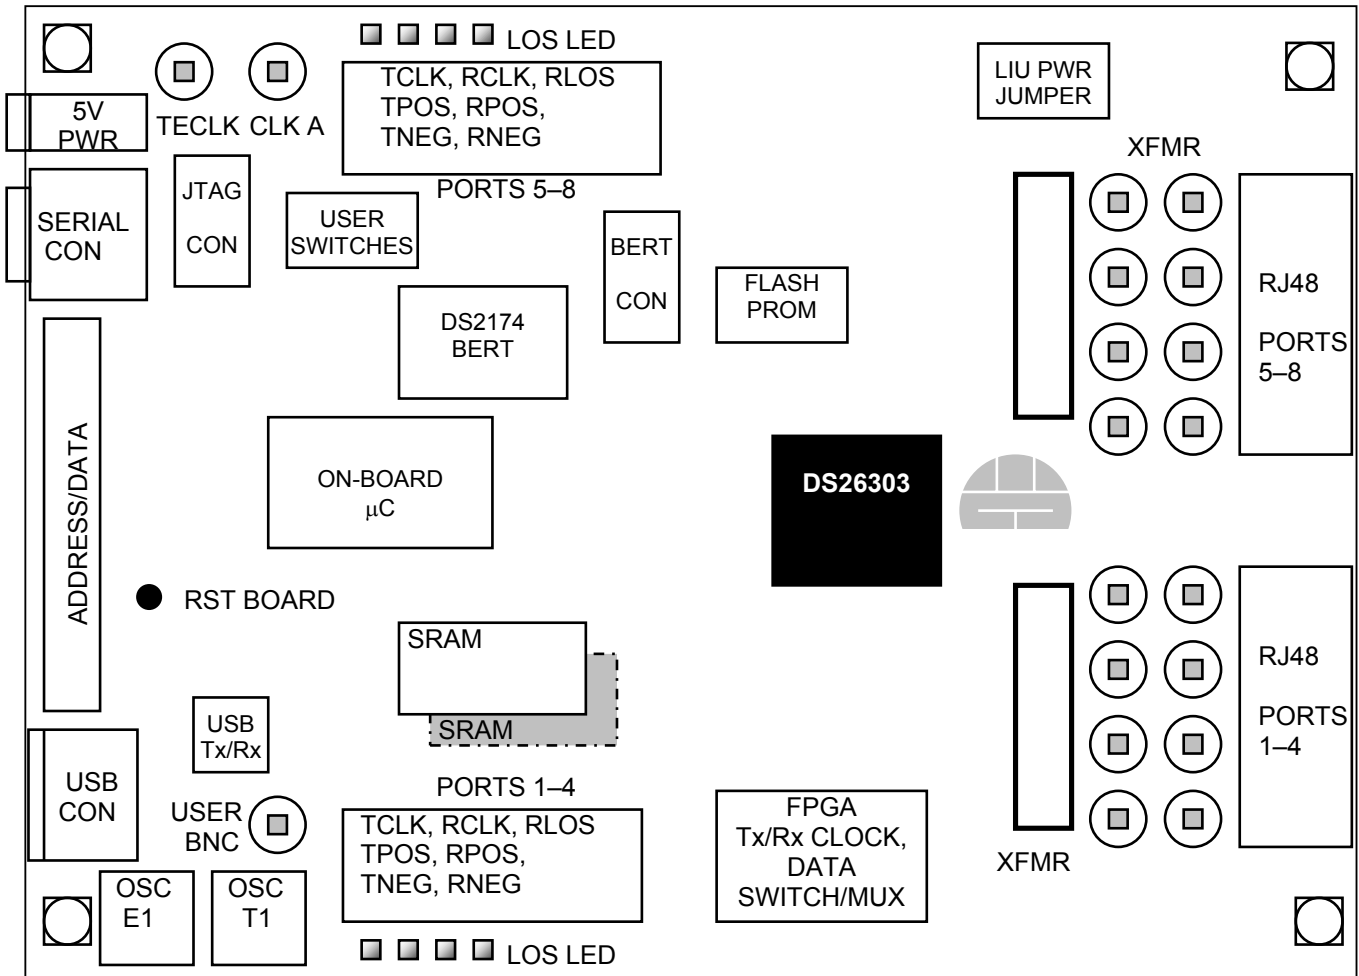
LOS LED

TCLK, RCLK, RLOS
TPOS, RPOS,
TNEG, RNEG

PORTS 5–8

LIU PWR
JUMPER

5V
PWR

TECLK CLK A

XFMR

SERIAL
CON

JTAG

CON

USER
SWITCHES

BERT

CON

FLASH
PROM

RJ48

PORTS
5–8

DS2174
BERT

ADDRESS/DATA

ON-BOARD
$\mu$C

DS26303

RST BOARD

SRAM

SRAM

RJ48

PORTS
1–4

USB
Tx/Rx

USB
CON

PORTS 1–4

USER
BNC

TCLK, RCLK, RLOS
TPOS, RPOS,
TNEG, RNEG

FPGA
Tx/Rx CLOCK,
DATA
SWITCH/MUX

XFMR

OSC
E1

OSC
T1

LOS LED